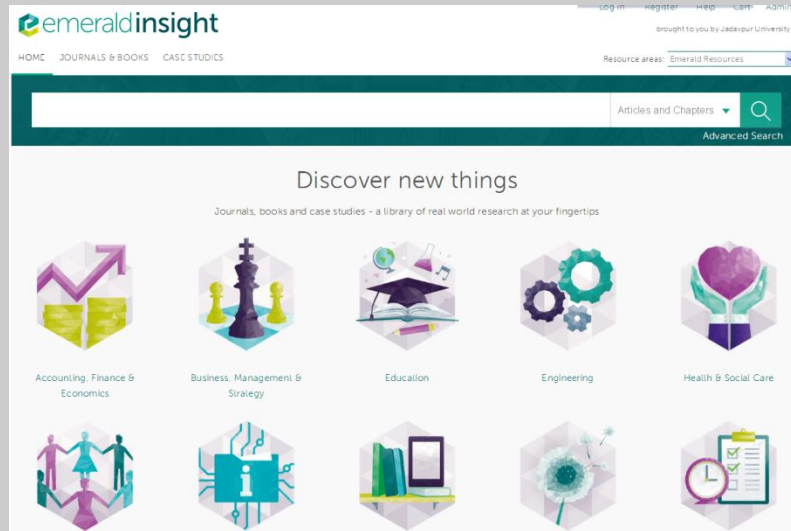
emeraldinsight

Log in Register Help Cart Admin

brought to you by Jadavpur University

HOME JOURNALS & BOOKS CASE STUDIES

Resource areas: Emerald Resources

Articles and Chapters

Advanced Search

Discover new things

Journals, books and case studies - a library of real world research at your fingertips

Accounting, Finance & Economics

Business, Management & Strategy

Education

Engineering

Health & Social Care